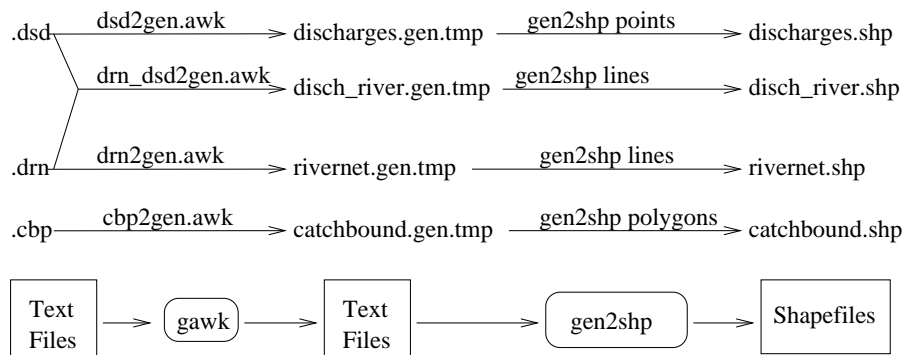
.dsd dsd2gen.awk discharges.gen.tmp gen2shp points discharges.shp

drn_dsd2gen.awk disch_river.gen.tmp gen2shp lines disch_river.shp

.drn drn2gen.awk rivernet.gen.tmp gen2shp lines rivernet.shp

.cbp cbp2gen.awk catchbound.gen.tmp gen2shp polygons catchbound.shp

Text Files gawk Text Files gen2shp Shapefiles